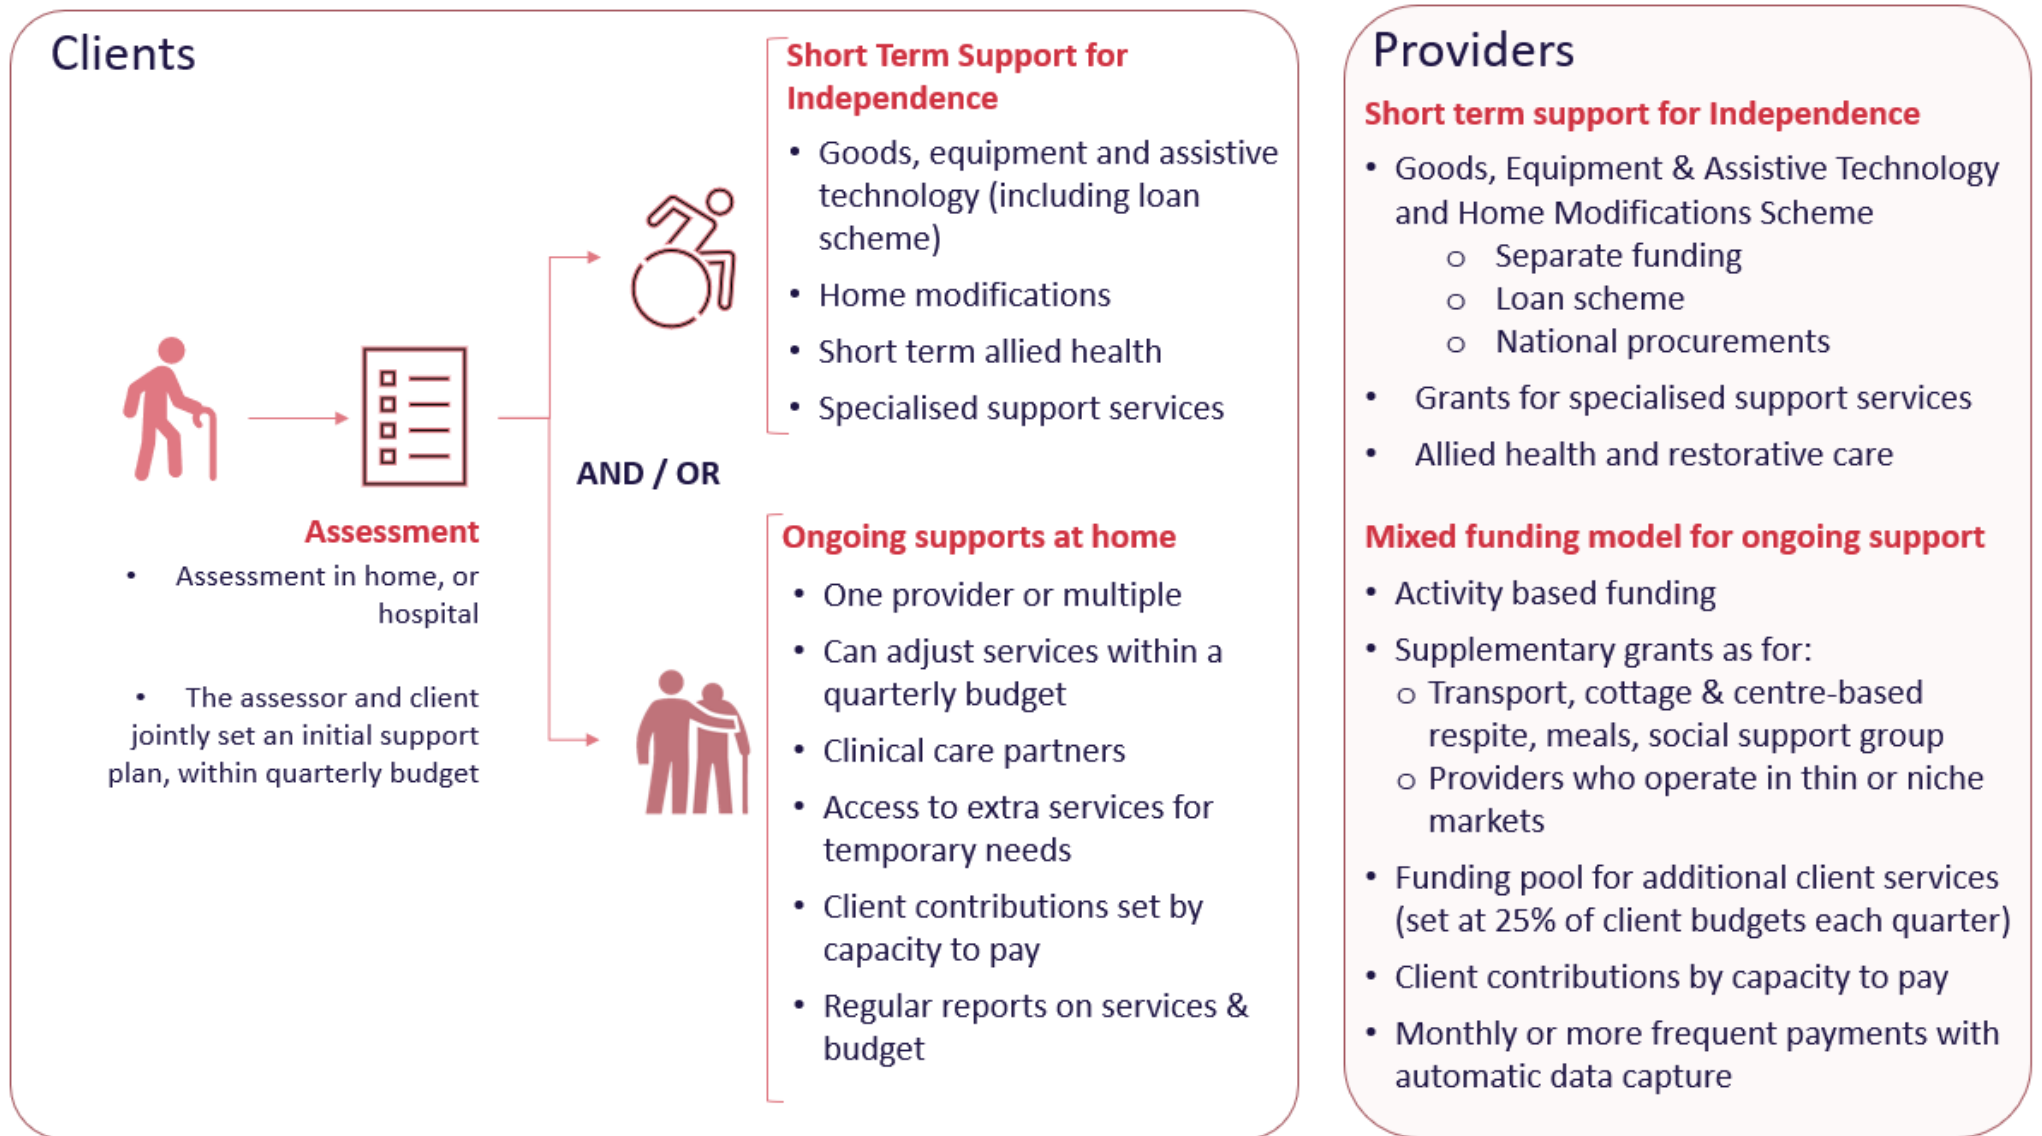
Clients

Assessment

- Assessment in home, or hospital
- The assessor and client jointly set an initial support plan, within quarterly budget

AND / OR

Short Term Support for Independence

- Goods, equipment and assistive technology (including loan scheme)
- Home modifications
- Short term allied health
- Specialised support services

Ongoing supports at home

- One provider or multiple
- Can adjust services within a quarterly budget
- Clinical care partners
- Access to extra services for temporary needs
- Client contributions set by capacity to pay
- Regular reports on services & budget

Providers

Short term support for Independence

- Goods, Equipment & Assistive Technology and Home Modifications Scheme
  - o Separate funding
  - o Loan scheme
  - o National procurements
- Grants for specialised support services
- Allied health and restorative care

Mixed funding model for ongoing support

- Activity based funding
- Supplementary grants as for:
  - o Transport, cottage & centre-based respite, meals, social support group
  - o Providers who operate in thin or niche markets
- Funding pool for additional client services (set at 25% of client budgets each quarter)
- Client contributions by capacity to pay
- Monthly or more frequent payments with automatic data capture